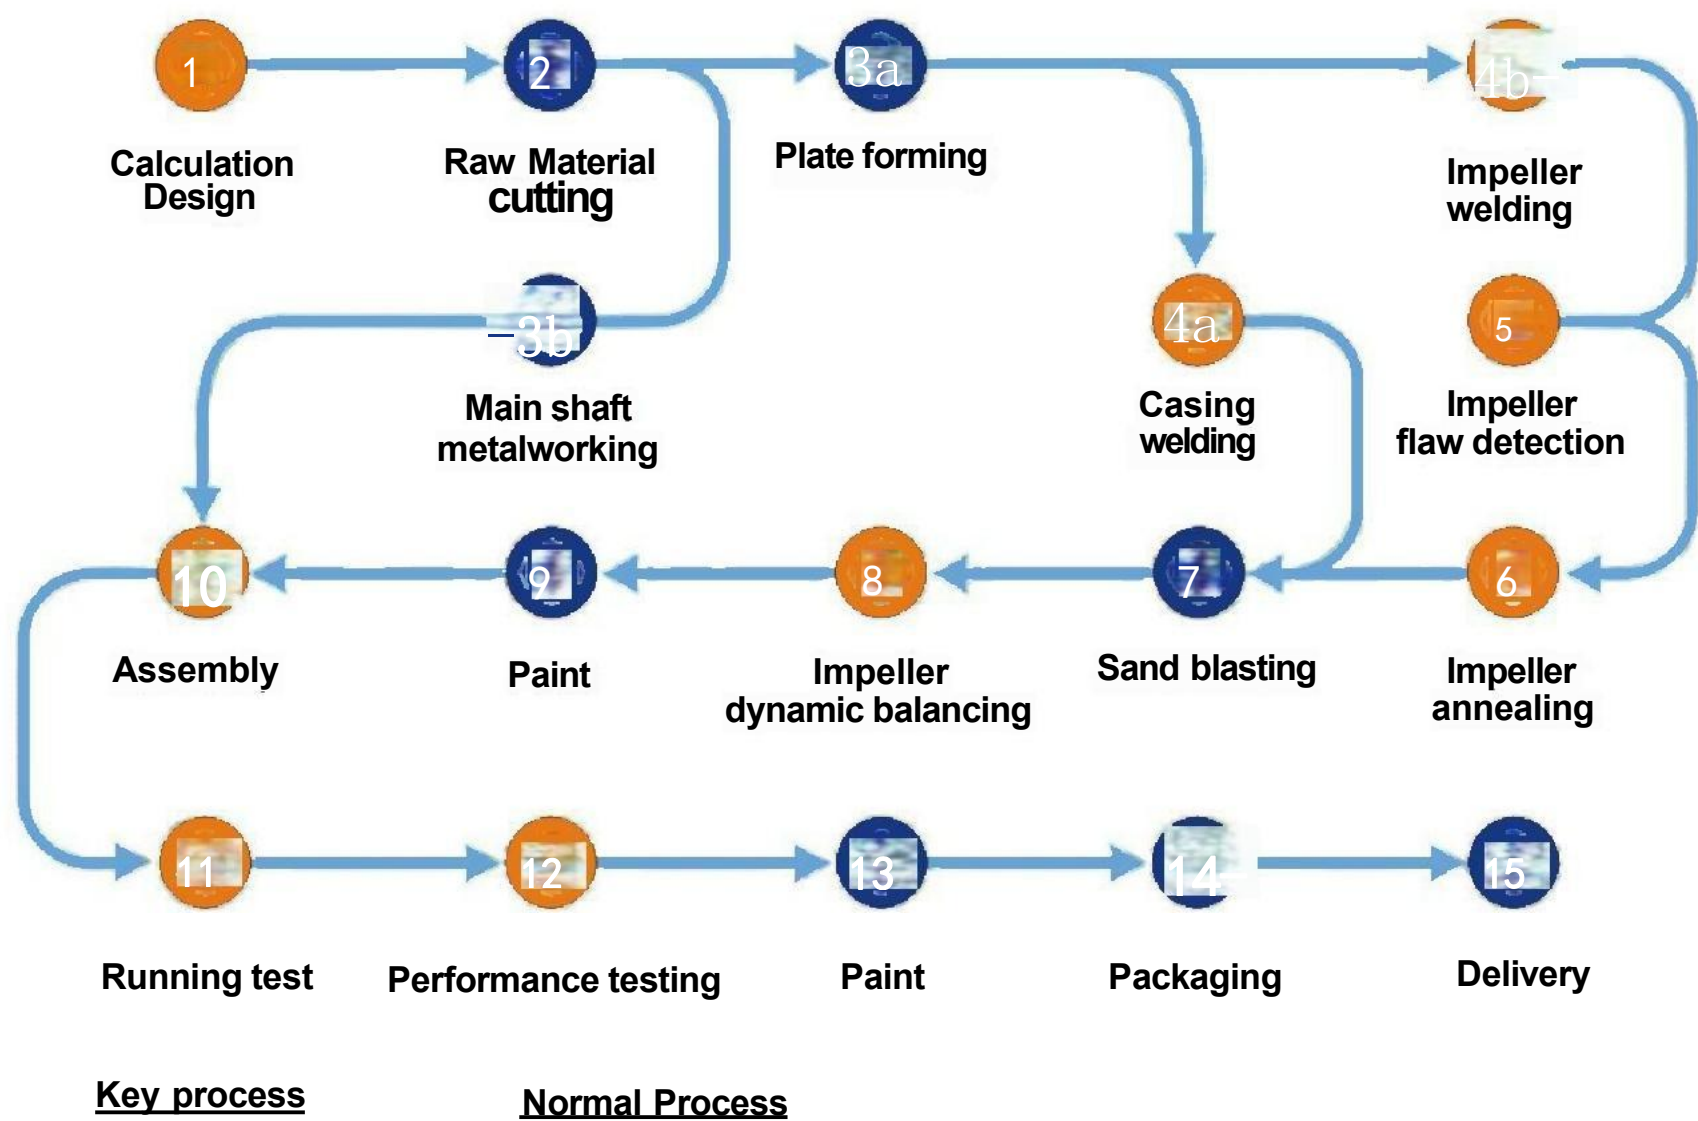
1
Calculation Design

2
Raw Material cutting

3a
Plate forming

4b
Impeller welding

3b
Main shaft metalworking

4a
Casing welding

5
Impeller flaw detection

10
Assembly

9
Paint

8
Impeller dynamic balancing

7
Sand blasting

6
Impeller annealing

11
Running test

12
Performance testing

13
Paint

14
Packaging

15
Delivery

Key process

Normal Process